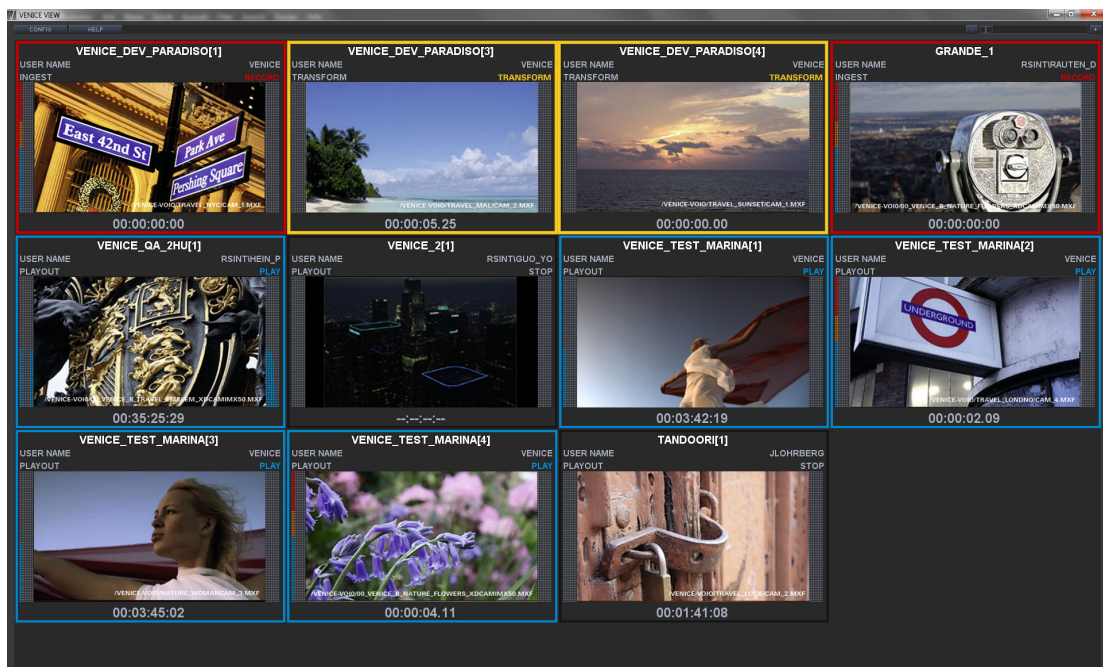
VENICE VIEW

CONFIG HELP

VENICE_DEV_PARADISO[1]
USER NAME VENICE
INGEST RECORD
East 42nd St
Park Ave
Pershing Square
/VENICE-VOIO/TRAVEL_NYC/CAM_1.MXF
00:00:00:00

VENICE_DEV_PARADISO[3]
USER NAME VENICE
TRANSFORM TRANSFORM
/VENICE-VOIO/TRAVEL_MAL/CAM_2.MXF
00:00:05.25

VENICE_DEV_PARADISO[4]
USER NAME VENICE
TRANSFORM TRANSFORM
/VENICE-VOIO/TRAVEL_SUNSET/CAM_1.MXF
00:00:00.00

GRANDE_1
USER NAME RSINTIRAUTEN_D
INGEST RECORD
/VENICE-VOIO/00_VENICE_B_NATURE_F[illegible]MX50.MXF
00:00:00:00

VENICE_QA_2HU[1]
USER NAME RSINTIHEIN_P
PLAYOUT PLAY
/VENICE-VOIO/00_VENICE_B_TRAVEL_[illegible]_XDCAMIMX50.MXF
00:35:25:29

VENICE_2[1]
USER NAME RSINTIGUO_YO
PLAYOUT STOP
--:--:--:--

VENICE_TEST_MARINA[1]
USER NAME VENICE
PLAYOUT PLAY
00:03:42:19

VENICE_TEST_MARINA[2]
USER NAME VENICE
PLAYOUT PLAY
UNDERGROUND
/VENICE-VOIO/TRAVEL_LONDNO/CAM_4.MXF
00:00:02.09

VENICE_TEST_MARINA[3]
USER NAME VENICE
PLAYOUT PLAY
/VENICE-VOIO/NATURE_WOMAN/CAM_3.MXF
00:03:45:02

VENICE_TEST_MARINA[4]
USER NAME VENICE
PLAYOUT PLAY
/VENICE-VOIO/00_VENICE_B_NATURE_FLOWERS_XDCAMIMX50.MXF
00:00:04.11

TANDOORI[1]
USER NAME JLOHRBERG
PLAYOUT STOP
/VENICE-VOIO/TRAVEL_LOCK/CAM_2.MXF
00:01:41:08